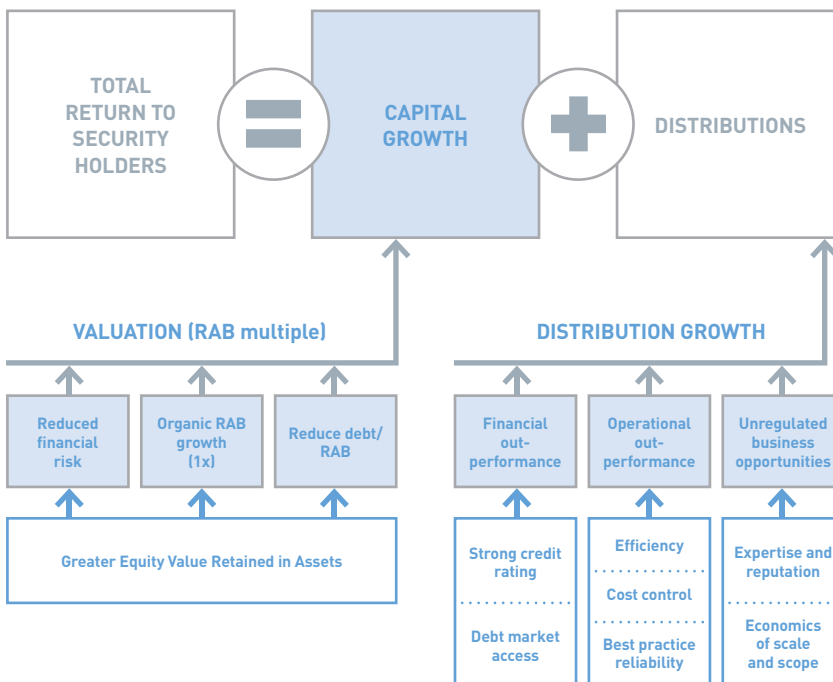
TOTAL RETURN TO SECURITY HOLDERS

CAPITAL GROWTH

DISTRIBUTIONS

VALUATION (RAB multiple)

DISTRIBUTION GROWTH

Reduced financial risk

Organic RAB growth (1x)

Reduce debt/ RAB

Financial out-performance

Operational out-performance

Unregulated business opportunities

Greater Equity Value Retained in Assets

Strong credit rating

Debt market access

Efficiency

Cost control

Best practice reliability

Expertise and reputation

Economics of scale and scope